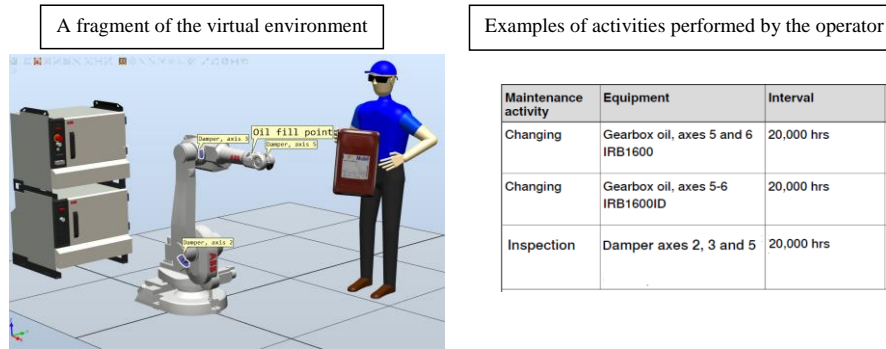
A fragment of the virtual environment

Damper, axis 3

Oil fill point

Damper, axis 5

Damper, axis 2

Examples of activities performed by the operator

| Maintenance activity | Equipment | Interval |
|---|---|---|
| Changing | Gearbox oil, axes 5 and 6 IRB1600 | 20,000 hrs |
| Changing | Gearbox oil, axes 5-6 IRB1600ID | 20,000 hrs |
| Inspection | Damper axes 2, 3 and 5 | 20,000 hrs |